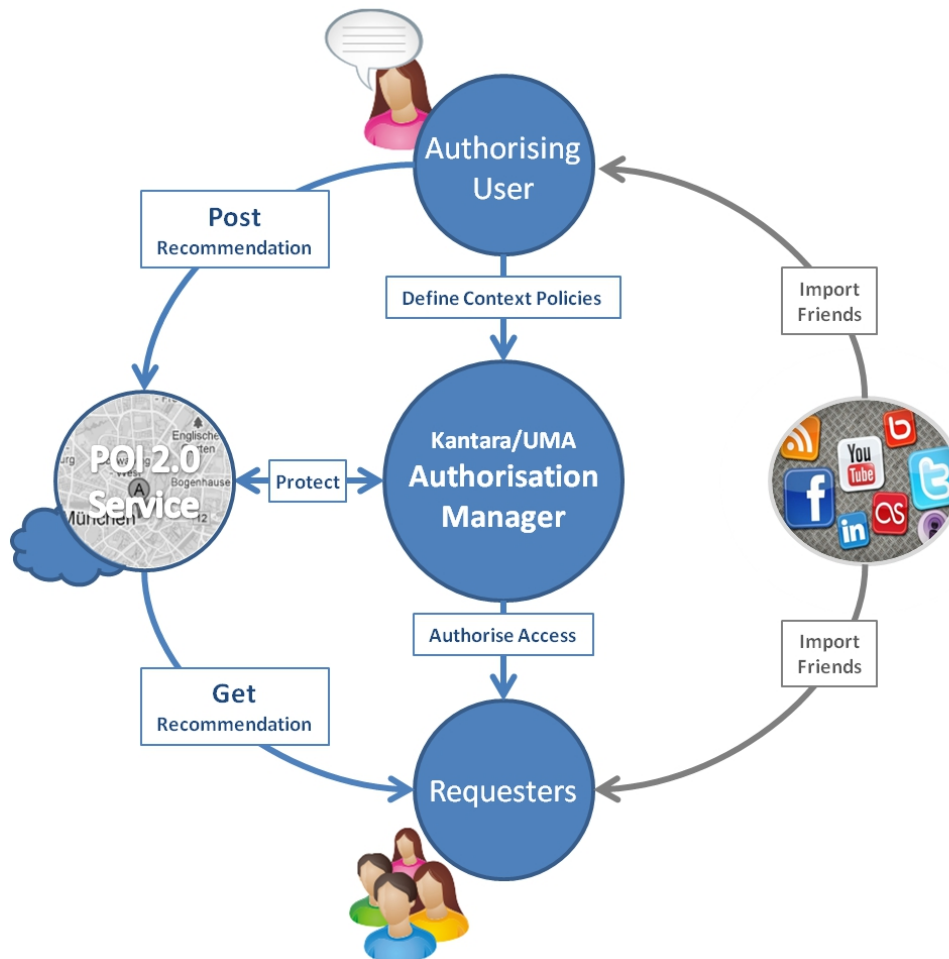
Authorising User

Post
Recommendation

Define Context Policies

Import Friends

POI 2.0 Service

Protect

Kantara/UMA
Authorisation Manager

Authorise Access

Import Friends

Get
Recommendation

Requesters